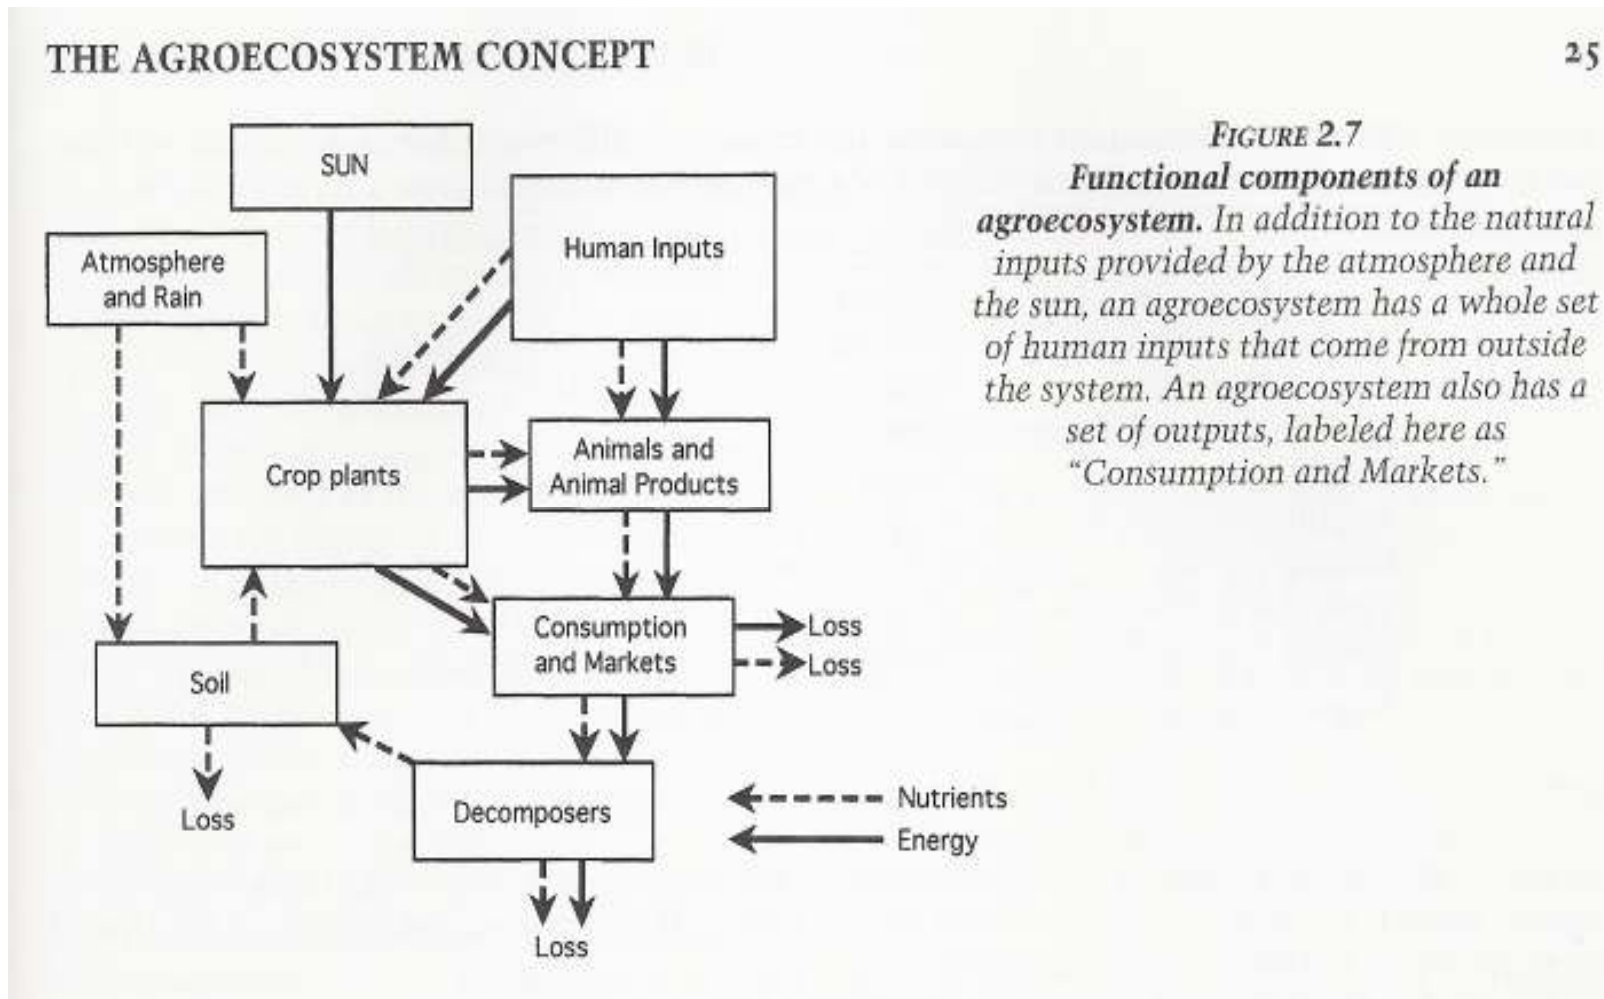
THE AGROECOSYSTEM CONCEPT

25

SUN

Atmosphere and Rain

Human Inputs

Crop plants

Animals and Animal Products

Consumption and Markets

Loss

Loss

Soil

Loss

Decomposers

Loss

Nutrients

Energy

FIGURE 2.7
**Functional components of an agroecosystem.** In addition to the natural inputs provided by the atmosphere and the sun, an agroecosystem has a whole set of human inputs that come from outside the system. An agroecosystem also has a set of outputs, labeled here as "Consumption and Markets."